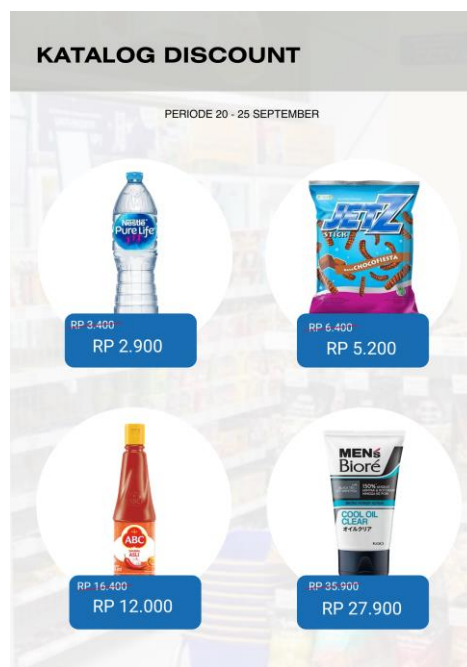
KATALOG DISCOUNT

PERIODE 20 - 25 SEPTEMBER

Nestlé Pure Life

RP 3.400

RP 2.900

JETZ STICKS CHOCOFIESTA

RP 6.400

RP 5.200

ABC SAMBAL ASLI

RP 16.400

RP 12.000

MEN's Bioré COOL OIL CLEAR

RP 35.900

RP 27.900